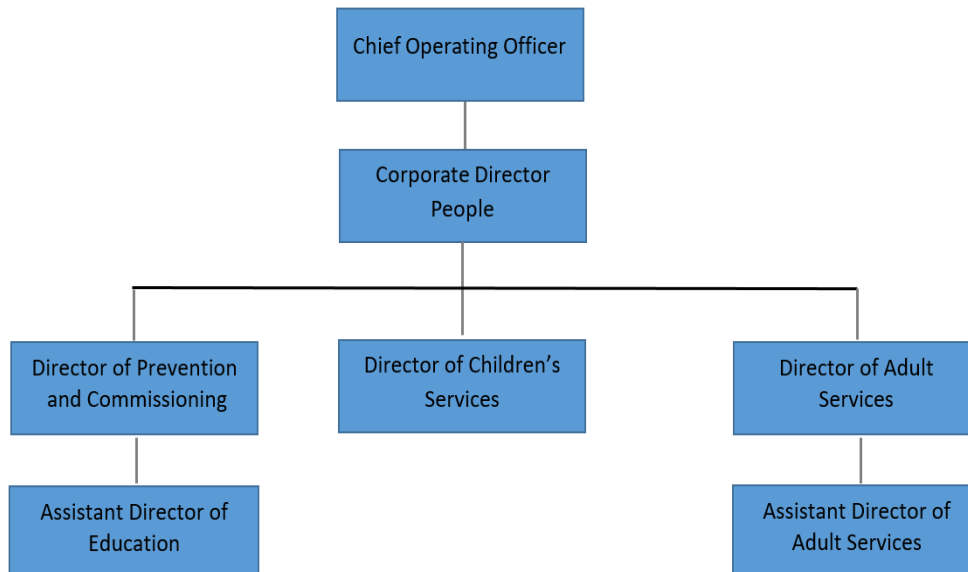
Chief Operating Officer

Corporate Director People

Director of Prevention and Commissioning

Director of Children’s Services

Director of Adult Services

Assistant Director of Education

Assistant Director of Adult Services